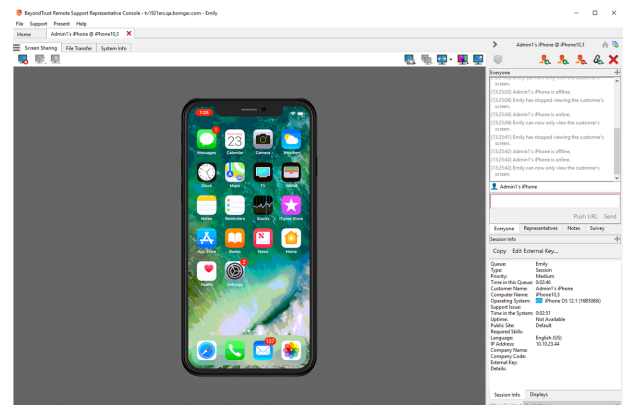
BeyondTrust Remote Support Representative Console - tv1921ers.qa.bomgar.com - Emily

File Support Present Help

Home | Admin1's iPhone @ iPhone10,3

Screen Sharing | File Transfer | System Info

Admin1's iPhone @ iPhone10,3

Everyone

screen.
(13:25:03) Admin1's iPhone is offline.
(13:25:04) Emily has stopped viewing the customer's screen.
(13:25:04) Admin1's iPhone is online.
(13:25:04) Emily can now only view the customer's screen.
(13:25:41) Emily has stopped viewing the customer's screen.
(13:25:42) Admin1's iPhone is offline.
(13:25:42) Admin1's iPhone is online.
(13:25:42) Emily can now only view the customer's screen.

Admin1's iPhone

Push URL Send

Everyone | Representatives | Notes | Survey

Session Info

Copy Edit External Key...

| | |
|---|---|
| Queue: | Emily |
| Type: | Session |
| Priority: | Medium |
| Time in this Queue: | 0:02:46 |
| Customer Name: | Admin1's iPhone |
| Computer Name: | iPhone10,3 |
| Operating System: | iPhone OS 12.1 (16B5068i) |
| Support Issue: | |
| Time in the System: | 0:02:51 |
| Uptime: | Not Available |
| Public Site: | Default |
| Required Skills: | |
| Language: | English (US) |
| IP Address: | 10.10.23.44 |
| Company Name: | |
| Company Code: | |
| External Key: | |
| Details: | |

Session Info | Displays

1:26

Messages | Calendar | Camera | Weather
Clock | Maps | TV | Wallet
Notes | Reminders | Stocks | iTunes Store
App Store | Books | News | Home
Health | Settings
137